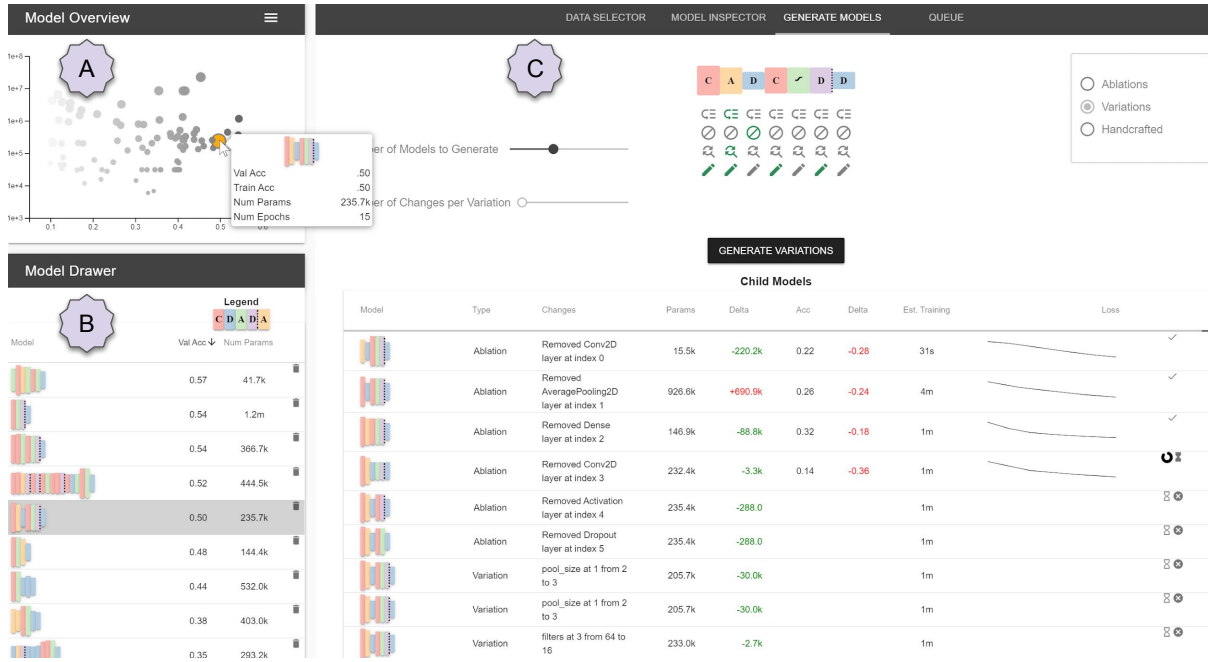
Model Overview

A

1e+8
1e+7
1e+6
1e+5
1e+4
1e+3
0.1 0.2 0.3 0.4 0.5 0.6

Val Acc .50
Train Acc .50
Num Params 235.7k
Num Epochs 15

Model Drawer

B

Legend
C D A D A

Model Val Acc ↓ Num Params

0.57 41.7k
0.54 1.2m
0.54 366.7k
0.52 444.5k
0.50 235.7k
0.48 144.4k
0.44 532.0k
0.38 403.0k
0.35 293.2k

DATA SELECTOR MODEL INSPECTOR GENERATE MODELS QUEUE

C

C A D C D D

ber of Models to Generate

ber of Changes per Variation

Ablations
Variations
Handcrafted

GENERATE VARIATIONS

Child Models

| Model | Type | Changes | Params | Delta | Acc | Delta | Est. Training | Loss |
|---|---|---|---|---|---|---|---|---|
| | Ablation | Removed Conv2D layer at index 0 | 15.5k | -220.2k | 0.22 | -0.28 | 31s | |
| | Ablation | Removed AveragePooling2D layer at index 1 | 926.6k | +690.9k | 0.26 | -0.24 | 4m | |
| | Ablation | Removed Dense layer at index 2 | 146.9k | -88.8k | 0.32 | -0.18 | 1m | |
| | Ablation | Removed Conv2D layer at index 3 | 232.4k | -3.3k | 0.14 | -0.36 | 1m | |
| | Ablation | Removed Activation layer at index 4 | 235.4k | -288.0 | | | 1m | |
| | Ablation | Removed Dropout layer at index 5 | 235.4k | -288.0 | | | 1m | |
| | Variation | pool_size at 1 from 2 to 3 | 205.7k | -30.0k | | | 1m | |
| | Variation | pool_size at 1 from 2 to 3 | 205.7k | -30.0k | | | 1m | |
| | Variation | filters at 3 from 64 to 16 | 233.0k | -2.7k | | | 1m | |